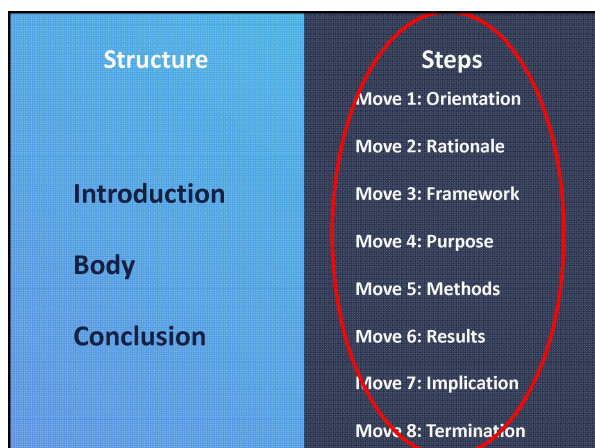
Structure

Introduction

Body

Conclusion

Steps

Move 1: Orientation

Move 2: Rationale

Move 3: Framework

Move 4: Purpose

Move 5: Methods

Move 6: Results

Move 7: Implication

Move 8: Termination